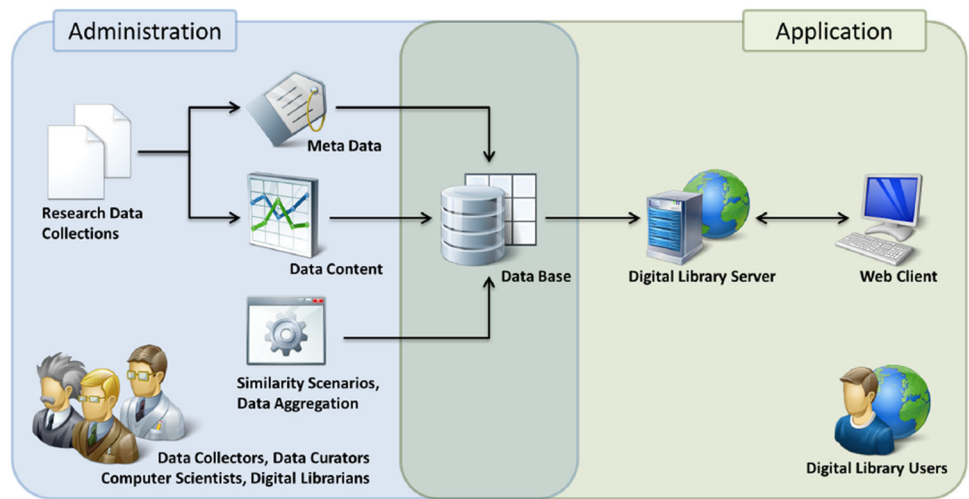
Administration

Application

Research Data Collections

Meta Data

Data Content

Similarity Scenarios, Data Aggregation

Data Base

Digital Library Server

Web Client

Data Collectors, Data Curators Computer Scientists, Digital Librarians

Digital Library Users